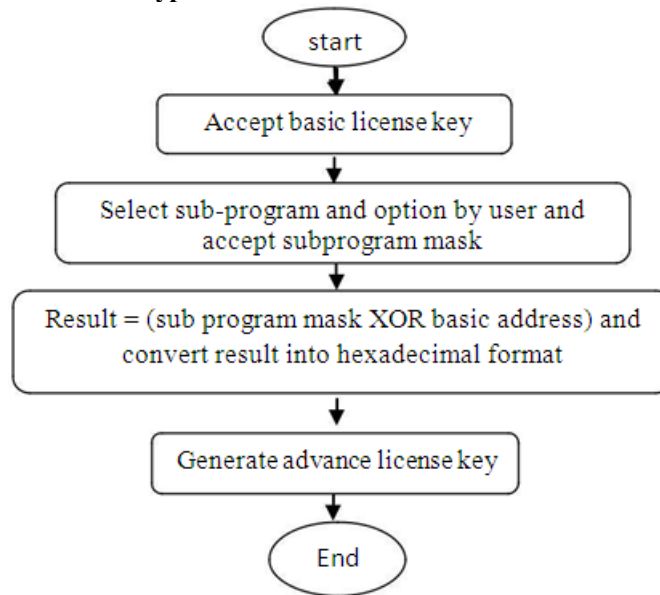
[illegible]

start

Accept basic license key

Select sub-program and option by user and accept subprogram mask

Result = (sub program mask XOR basic address) and convert result into hexadecimal format

Generate advance license key

End